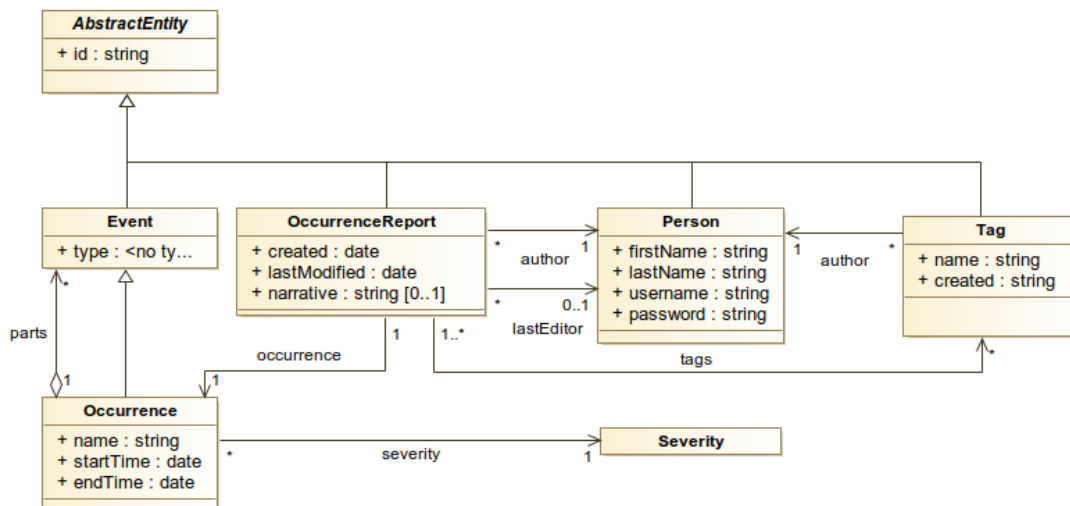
AbstractEntity
+ id : string

Event
+ type : <no ty...

OccurrenceReport
+ created : date
+ lastModified : date
+ narrative : string [0..1]

Person
+ firstName : string
+ lastName : string
+ username : string
+ password : string

Tag
+ name : string
+ created : string

\* 1
author

\* 0..1
lastEditor

1 \*
author

parts
\*
1

occurrence
1
1

1..\*
tags
\*

Occurrence
+ name : string
+ startTime : date
+ endTime : date

\*
severity
1

Severity